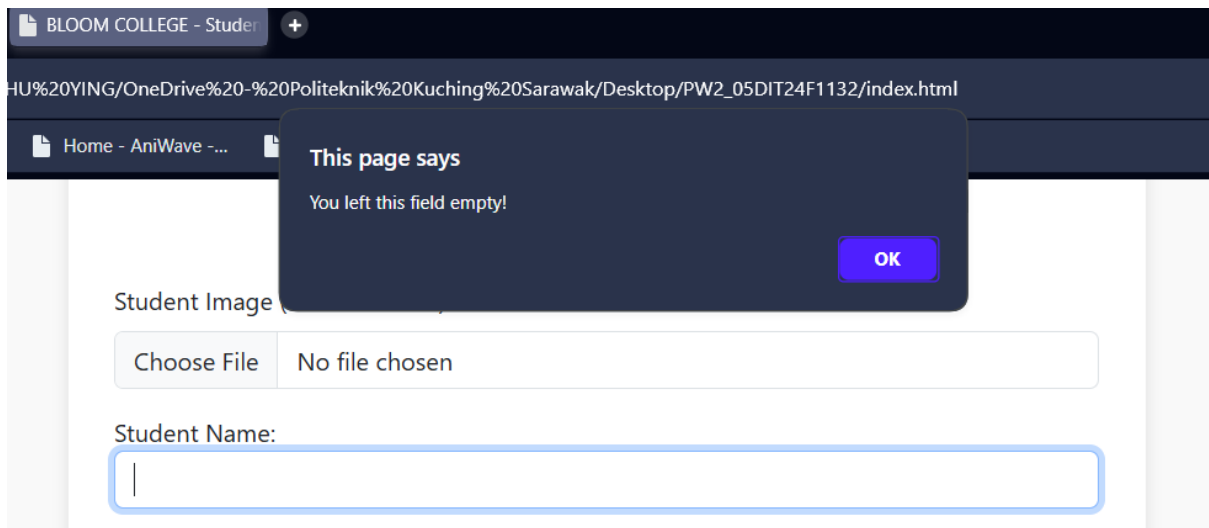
BLOOM COLLEGE - Studen

HU%20YING/OneDrive%20-%20Politeknik%20Kuching%20Sarawak/Desktop/PW2_05DIT24F1132/index.html

Home - AniWave -...

This page says

You left this field empty!

OK

Student Image (

Choose File No file chosen

Student Name: